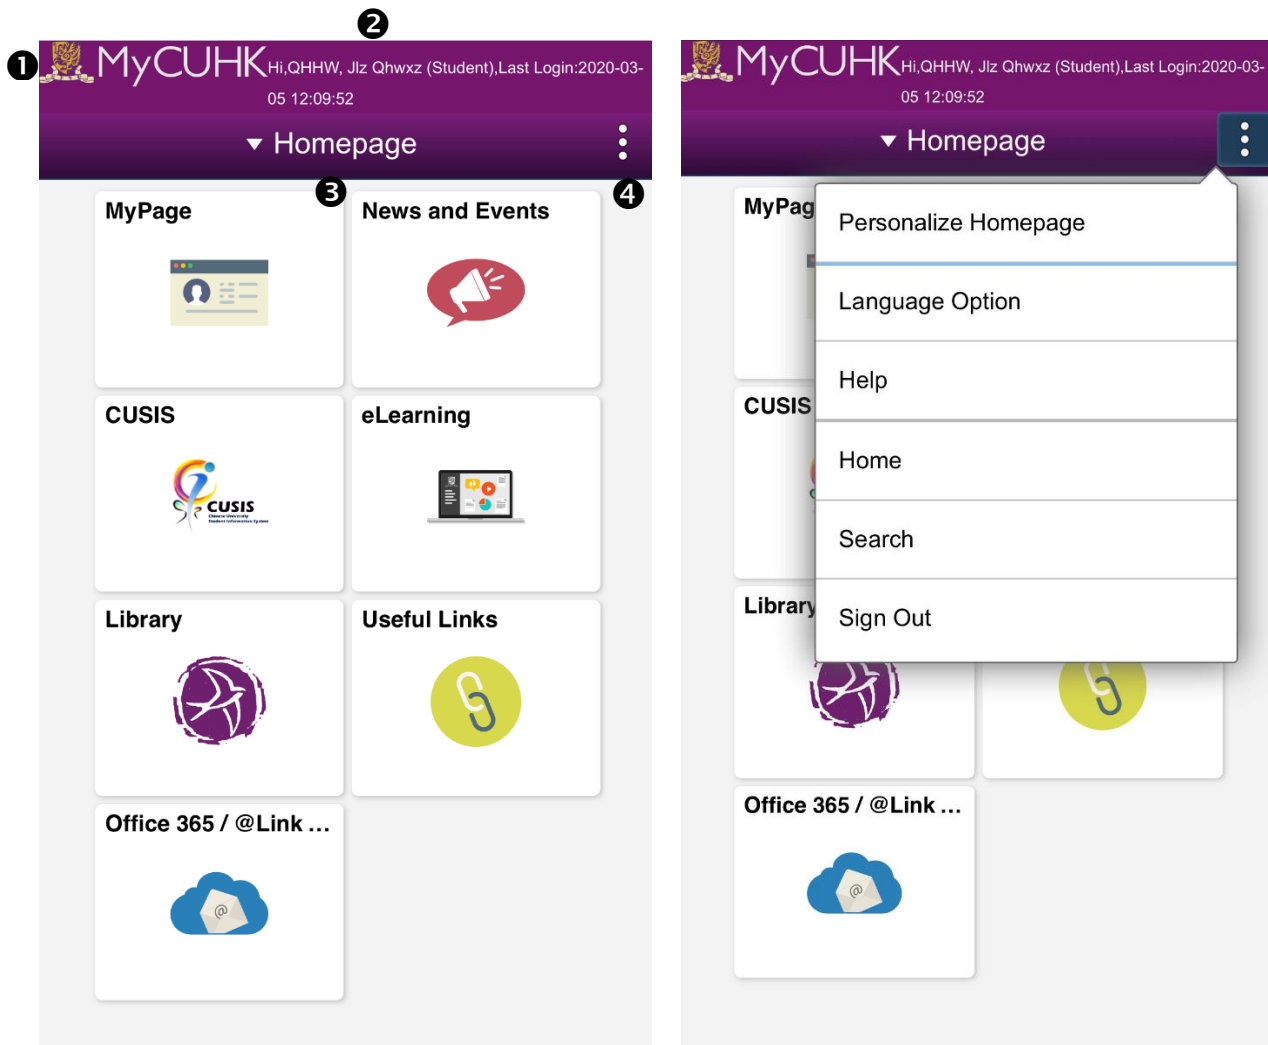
❷
❶ MyCUHK Hi,QHHW, Jlz Qhwxz (Student),Last Login:2020-03-05 12:09:52

Homepage

MyPage ❸ News and Events ❹

CUSIS

CUSIS

eLearning

Library

Useful Links

Office 365 / @Link ...

MyCUHK Hi,QHHW, Jlz Qhwxz (Student),Last Login:2020-03-05 12:09:52

Homepage

MyPag

CUSIS

Library

Office 365 / @Link ...

Personalize Homepage

Language Option

Help

Home

Search

Sign Out